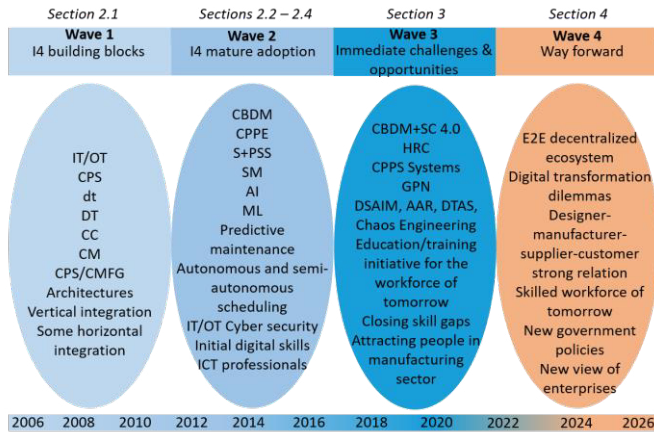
Section 2.1
Wave 1
I4 building blocks

IT/OT
CPS
dt
DT
CC
CM
CPS/CMFG
Architectures
Vertical integration
Some horizontal integration

Sections 2.2 – 2.4
Wave 2
I4 mature adoption

CBDM
CPPE
S+PSS
SM
AI
ML
Predictive maintenance
Autonomous and semi-autonomous scheduling
IT/OT Cyber security
Initial digital skills
ICT professionals

Section 3
Wave 3
Immediate challenges & opportunities

CBDM+SC 4.0
HRC
CPPS Systems
GPN
DSAIM, AAR, DTAS,
Chaos Engineering
Education/training initiative for the workforce of tomorrow
Closing skill gaps
Attracting people in manufacturing sector

Section 4
Wave 4
Way forward

E2E decentralized ecosystem
Digital transformation dilemmas
Designer-manufacturer-supplier-customer strong relation
Skilled workforce of tomorrow
New government policies
New view of enterprises

2006 2008 2010 2012 2014 2016 2018 2020 2022 2024 2026